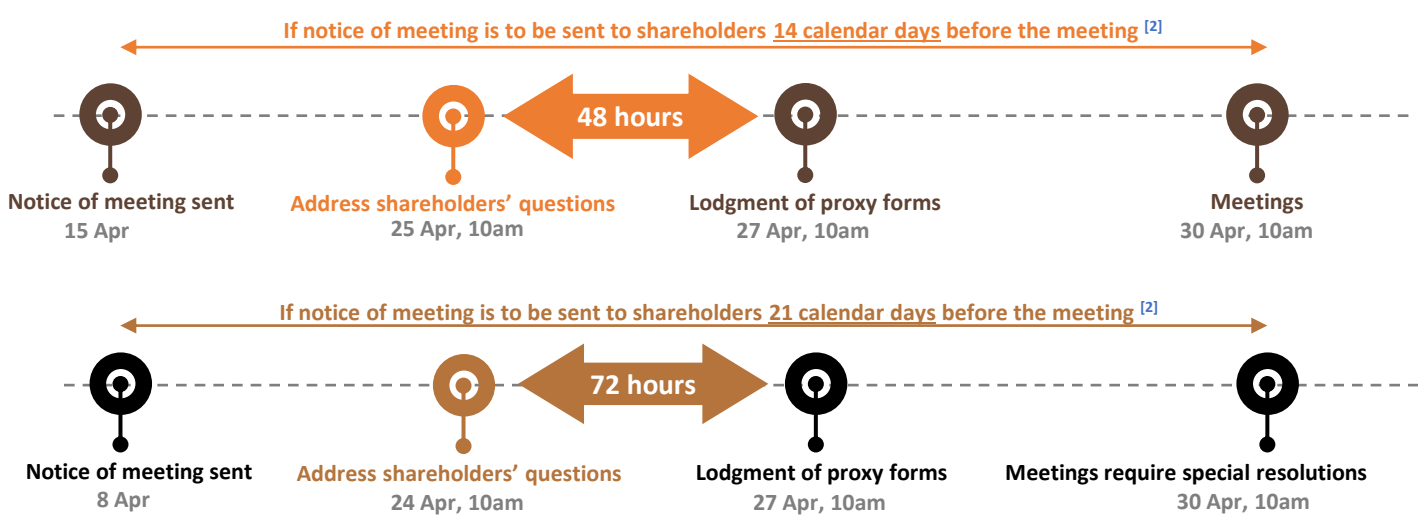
If notice of meeting is to be sent to shareholders 14 calendar days before the meeting [2]

48 hours

Notice of meeting sent
15 Apr

Address shareholders' questions
25 Apr, 10am

Lodgment of proxy forms
27 Apr, 10am

Meetings
30 Apr, 10am

If notice of meeting is to be sent to shareholders 21 calendar days before the meeting [2]

72 hours

Notice of meeting sent
8 Apr

Address shareholders' questions
24 Apr, 10am

Lodgment of proxy forms
27 Apr, 10am

Meetings require special resolutions
30 Apr, 10am